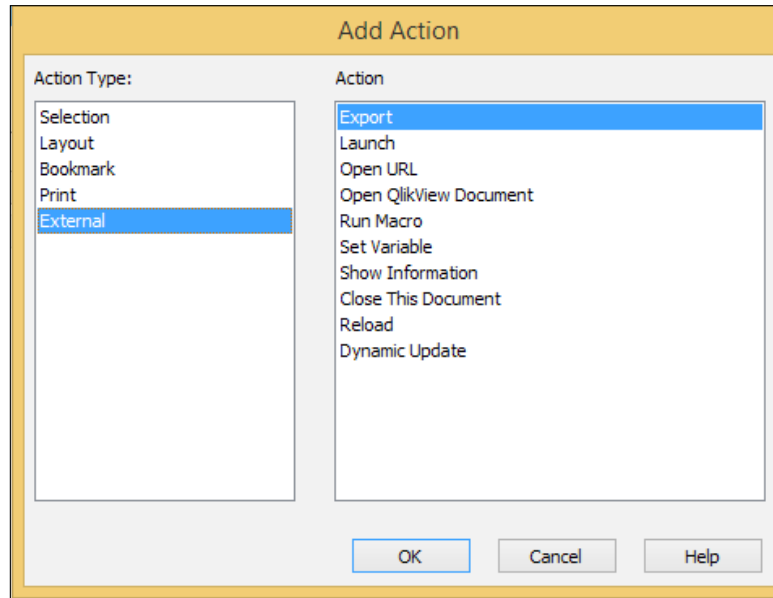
Add Action

Action Type:

Selection
Layout
Bookmark
Print
External

Action

Export
Launch
Open URL
Open QlikView Document
Run Macro
Set Variable
Show Information
Close This Document
Reload
Dynamic Update

OK

Cancel

Help